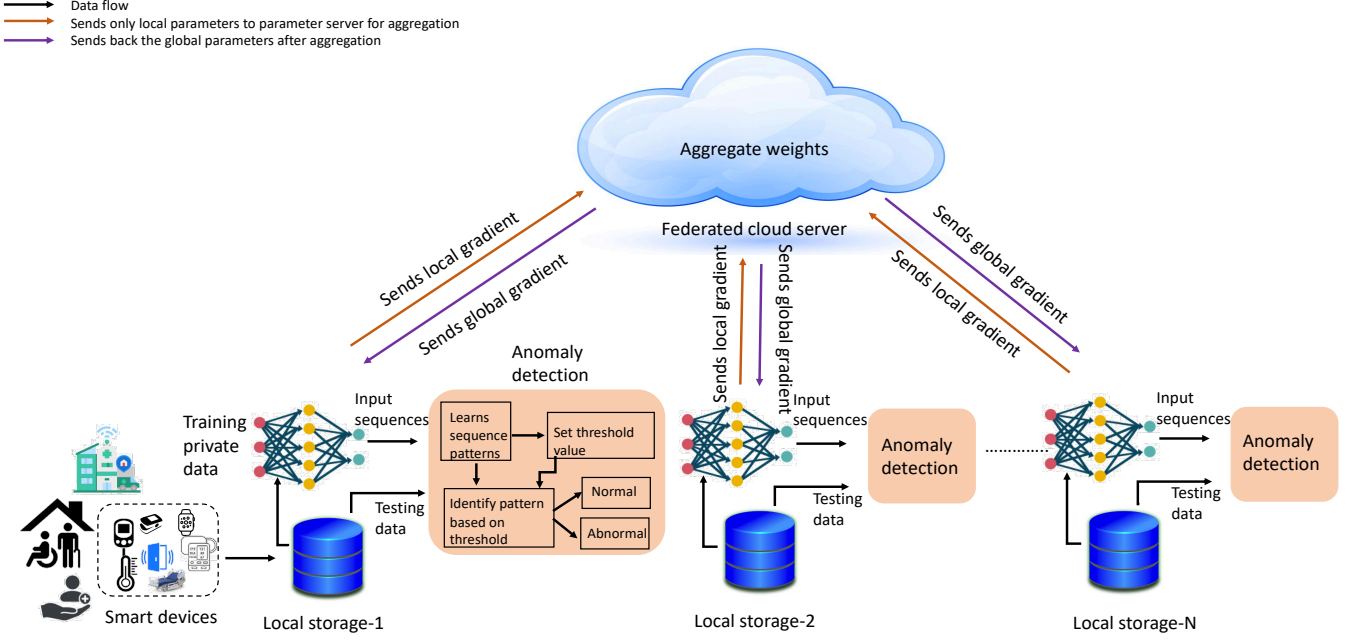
Data flow
Sends only local parameters to parameter server for aggregation
Sends back the global parameters after aggregation

Aggregate weights

Federated cloud server

Sends local gradient
Sends global gradient

Sends local gradient
Sends global gradient

Sends global gradient
Sends local gradient

Anomaly detection

Training private data

Input sequences

Learns sequence patterns
Set threshold value
Identify pattern based on threshold
Normal
Abnormal

Testing data

Smart devices

Local storage-1

Input sequences
Anomaly detection
Testing data
Local storage-2

Input sequences
Anomaly detection
Testing data
Local storage-N